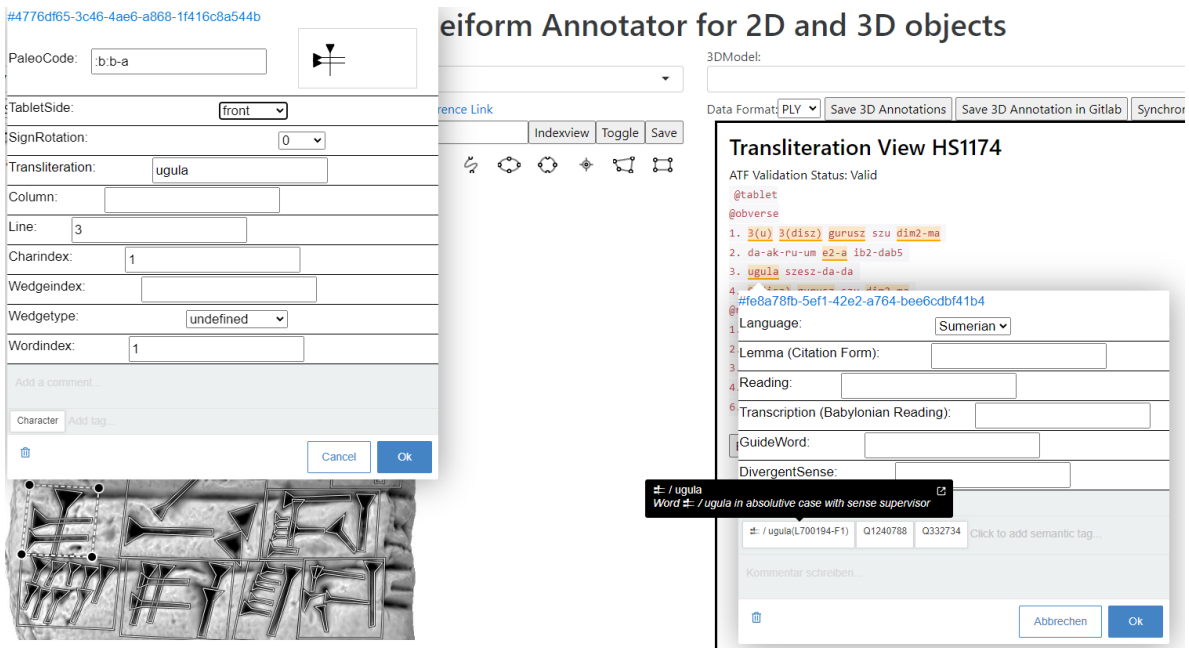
#4776df65-3c46-4ae6-a868-1f416c8a544b

PaleoCode: :b:b-a

TabletSide: front

SignRotation: 0

Transliteration: ugula

Column:

Line: 3

Charindex: 1

Wedgeindex:

Wedgetype: undefined

Wordindex: 1

Add a comment...

Character Add tag...

Cancel Ok

eiform Annotator for 2D and 3D objects

3DModel:

rence Link

Indexview Toggle Save

Data Format: PLY Save 3D Annotations Save 3D Annotation in Gitlab Synchron

Transliteration View HS1174

ATF Validation Status: Valid

@tablet
@obverse
1. 3(u) 3(disz) gurusz szu dim2-ma
2. da-ak-ru-um e2-a ib2-dab5
3. ugula szesz-da-da
4. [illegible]

#fe8a78fb-5ef1-42e2-a764-bee6cdbf41b4

Language: Sumerian

Lemma (Citation Form):

Reading:

Transcription (Babylonian Reading):

GuideWord:

DivergentSense:

≠ / ugula
Word ≠ / ugula in absolutive case with sense supervisor

≠ / ugula(L700194-F1) Q1240788 Q332734 Click to add semantic tag...

Kommentar schreiben...

Abbrechen Ok